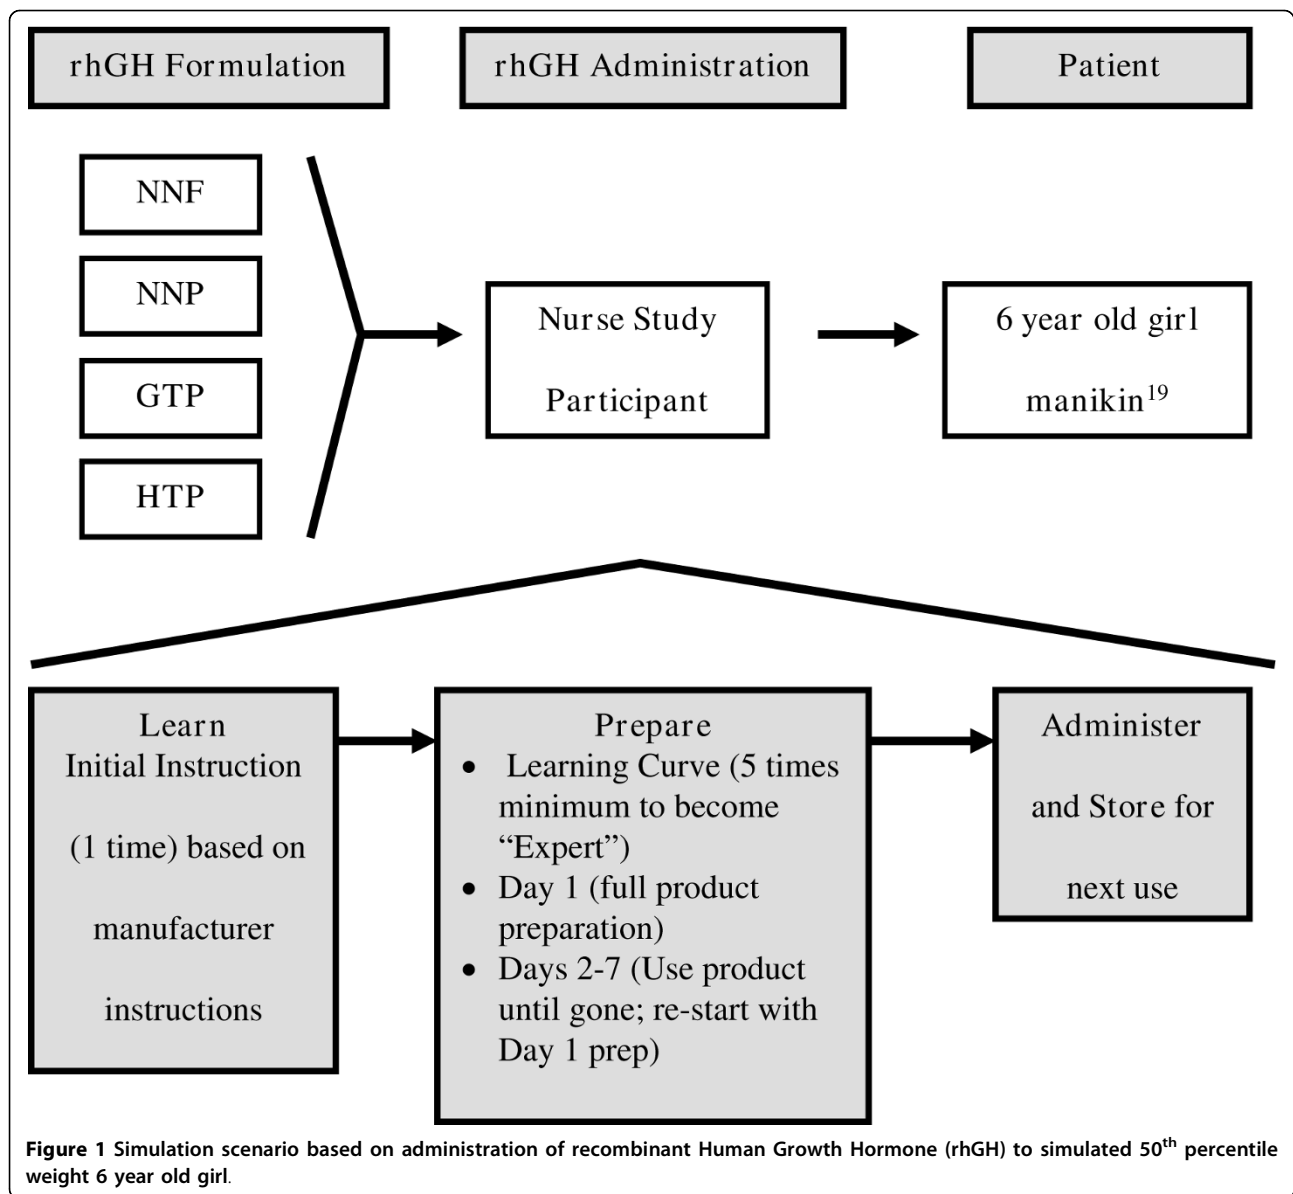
rhGH Formulation

rhGH Administration

Patient

NNF

NNP

GTP

HTP

Nurse Study Participant

6 year old girl manikin$^{19}$

Learn Initial Instruction (1 time) based on manufacturer instructions

Prepare
- Learning Curve (5 times minimum to become "Expert")
- Day 1 (full product preparation)
- Days 2-7 (Use product until gone; re-start with Day 1 prep)

Administer and Store for next use

**Figure 1** Simulation scenario based on administration of recombinant Human Growth Hormone (rhGH) to simulated 50$^{th}$ percentile weight 6 year old girl.